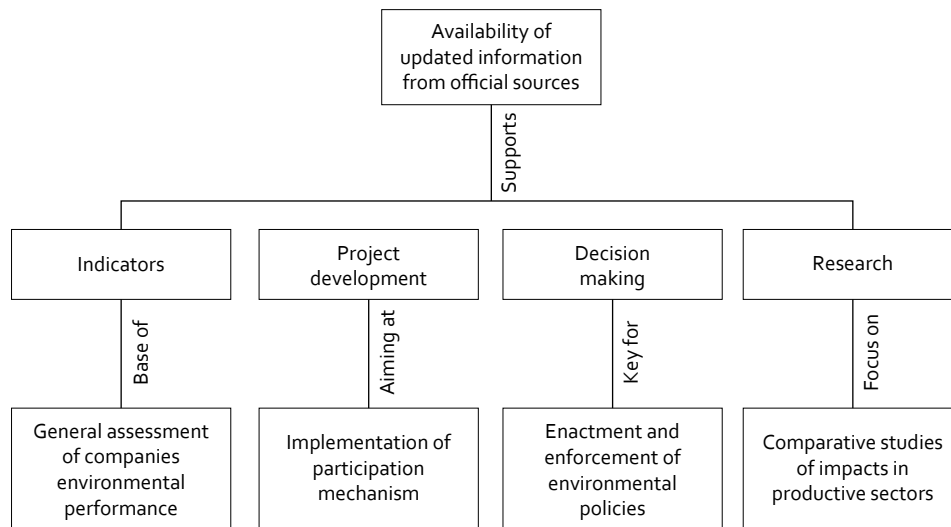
Availability of updated information from official sources

Supports

Indicators

Base of

General assessment of companies environmental performance

Project development

Aiming at

Implementation of participation mechanism

Decision making

Key for

Enactment and enforcement of environmental policies

Research

Focus on

Comparative studies of impacts in productive sectors